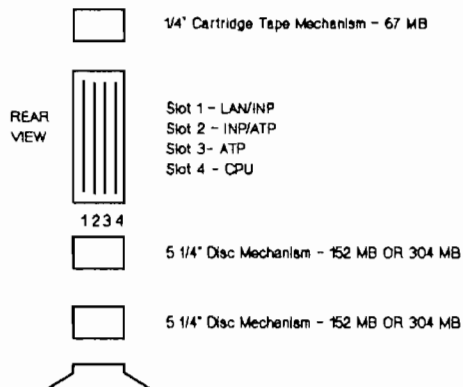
1/4" Cartridge Tape Mechanism - 67 MB

REAR VIEW

Slot 1 - LAN/INP
Slot 2 - INP/ATP
Slot 3- ATP
Slot 4 - CPU

1 2 3 4

5 1/4" Disc Mechanism - 152 MB OR 304 MB

5 1/4" Disc Mechanism - 152 MB OR 304 MB